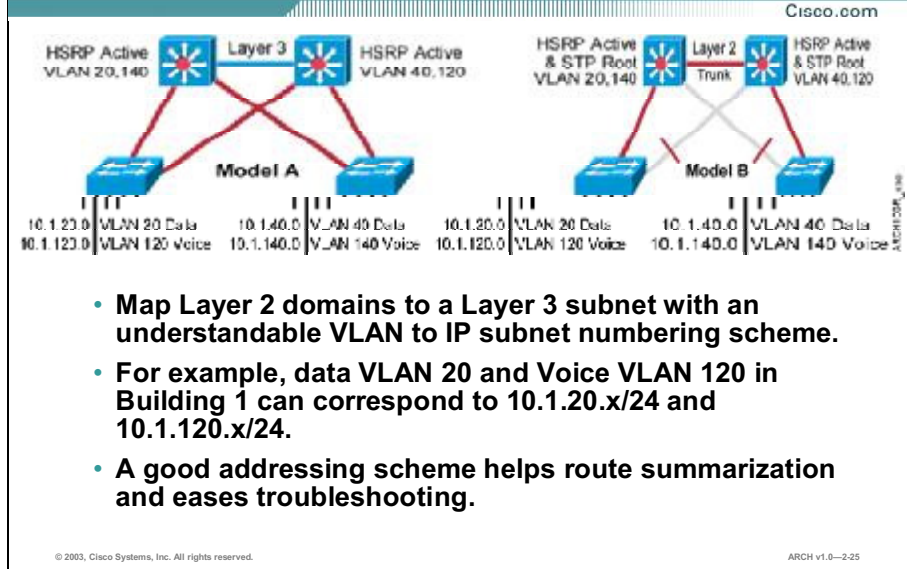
Cisco.com

HSRP Active
VLAN 20,140

Layer 3

HSRP Active
VLAN 40,120

Model A

10.1.20.0 VLAN 20 Data
10.1.120.0 VLAN 120 Voice

10.1.40.0 VLAN 40 Data
10.1.140.0 VLAN 140 Voice

HSRP Active
& STP Root
VLAN 20,140

Layer 2
Trunk

HSRP Active
& STP Root
VLAN 40,120

Model B

10.1.20.0 VLAN 20 Data
10.1.120.0 VLAN 120 Voice

10.1.40.0 VLAN 40 Data
10.1.140.0 VLAN 140 Voice

ARCH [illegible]

• Map Layer 2 domains to a Layer 3 subnet with an understandable VLAN to IP subnet numbering scheme.

• For example, data VLAN 20 and Voice VLAN 120 in Building 1 can correspond to 10.1.20.x/24 and 10.1.120.x/24.

• A good addressing scheme helps route summarization and eases troubleshooting.

© 2003, Cisco Systems, Inc. All rights reserved.

ARCH v1.0—2-25